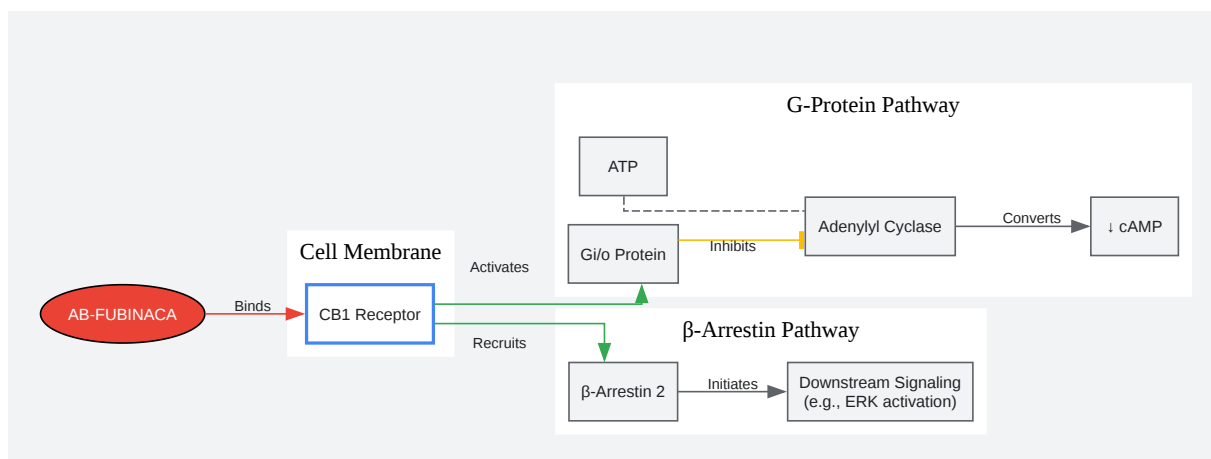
G-Protein Pathway

ATP

Adenylyl Cyclase

Converts

↓ cAMP

Gi/o Protein

Inhibits

Cell Membrane

Activates

AB-FUBINACA

Binds

CB1 Receptor

Recruits

β-Arrestin Pathway

β-Arrestin 2

Initiates

Downstream Signaling (e.g., ERK activation)